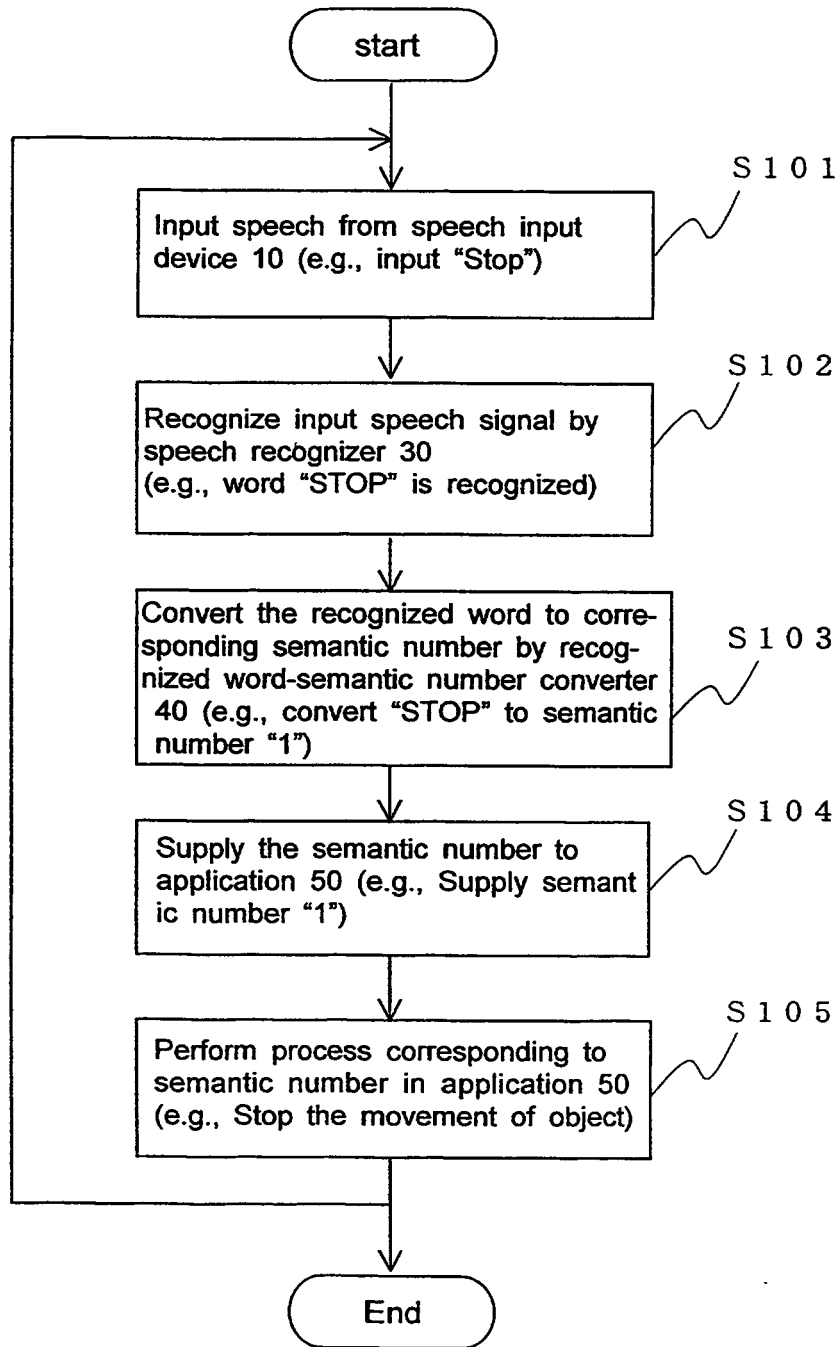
start

S101

Input speech from speech input device 10 (e.g., input "Stop")

S102

Recognize input speech signal by speech recognizer 30 (e.g., word "STOP" is recognized)

S103

Convert the recognized word to corresponding semantic number by recognized word-semantic number converter 40 (e.g., convert "STOP" to semantic number "1")

S104

Supply the semantic number to application 50 (e.g., Supply semant ic number "1")

S105

Perform process corresponding to semantic number in application 50 (e.g., Stop the movement of object)

End